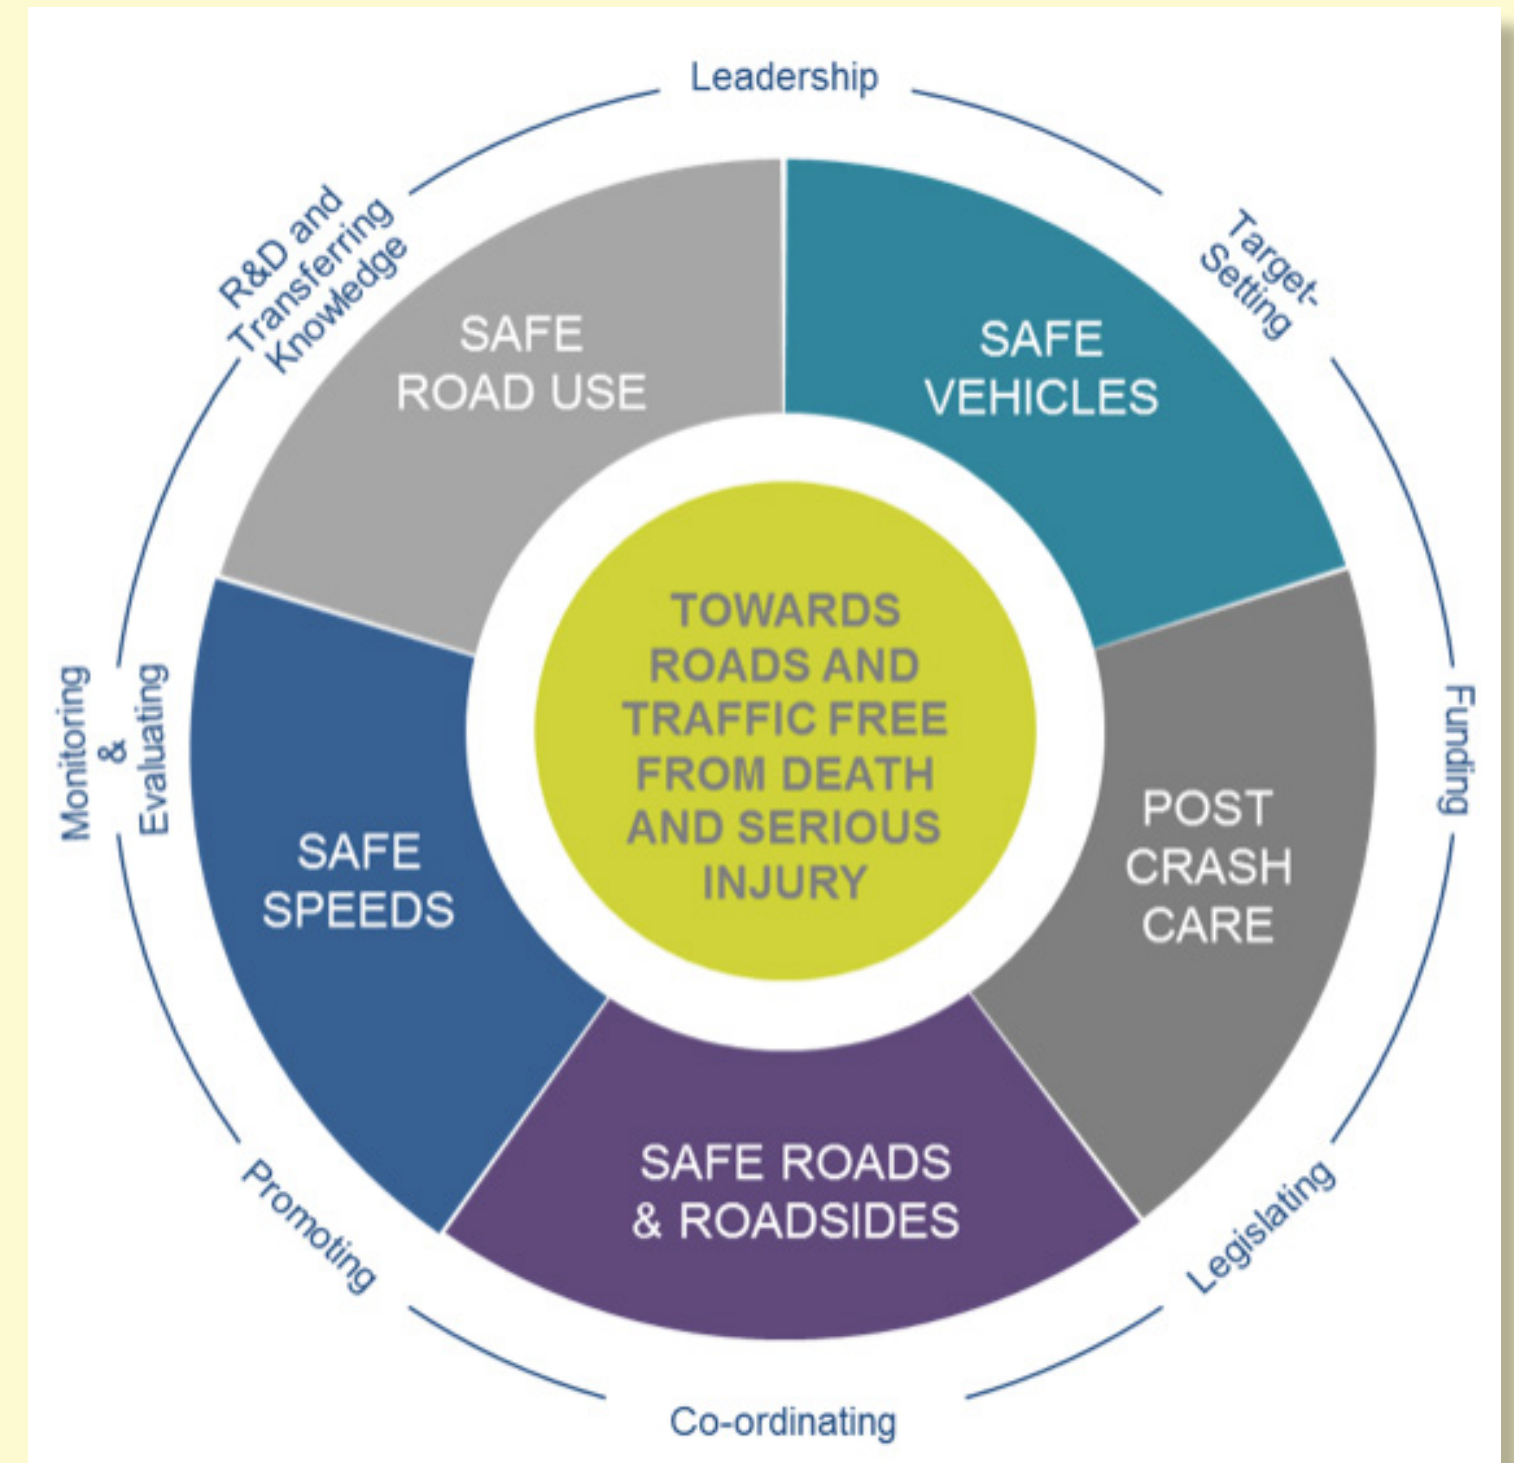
Leadership

Target-Setting

Funding

Legislating

Co-ordinating

Promoting

Monitoring & Evaluating

R&D and Transferring Knowledge

SAFE ROAD USE

SAFE VEHICLES

POST CRASH CARE

SAFE ROADS & ROADSIDES

SAFE SPEEDS

TOWARDS ROADS AND TRAFFIC FREE FROM DEATH AND SERIOUS INJURY